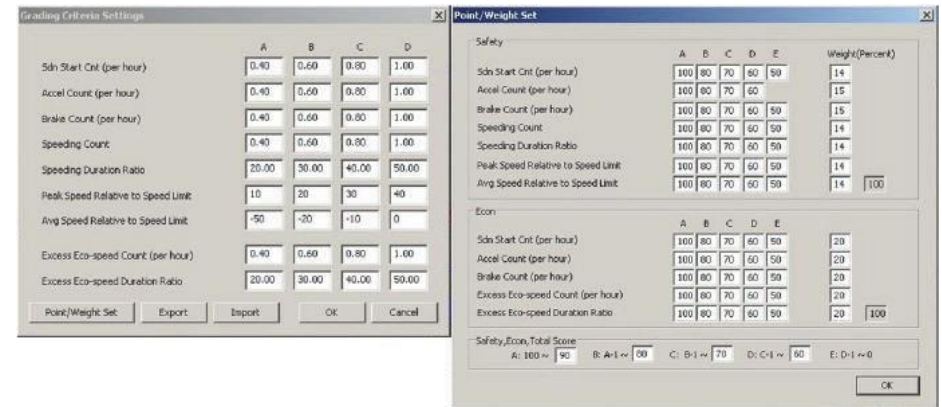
Grading Criteria Settings

| | A | B | C | D |
|---|---|---|---|---|
| Sdn Start Cnt (per hour) | 0.40 | 0.60 | 0.80 | 1.00 |
| Accel Count (per hour) | 0.40 | 0.60 | 0.80 | 1.00 |
| Brake Count (per hour) | 0.40 | 0.60 | 0.80 | 1.00 |
| Speeding Count | 0.40 | 0.60 | 0.80 | 1.00 |
| Speeding Duration Ratio | 20.00 | 30.00 | 40.00 | 50.00 |
| Peak Speed Relative to Speed Limit | 10 | 20 | 30 | 40 |
| Avg Speed Relative to Speed Limit | -50 | -20 | -10 | 0 |
| Excess Eco-speed Count (per hour) | 0.40 | 0.60 | 0.80 | 1.00 |
| Excess Eco-speed Duration Ratio | 20.00 | 30.00 | 40.00 | 50.00 |

Point/Weight Set Export Import OK Cancel

Point/Weight Set

Safety

| | A | B | C | D | E | Weight(Percent) |
|---|---|---|---|---|---|---|
| Sdn Start Cnt (per hour) | 100 | 80 | 70 | 60 | 50 | 14 |
| Accel Count (per hour) | 100 | 80 | 70 | 60 | | 15 |
| Brake Count (per hour) | 100 | 80 | 70 | 60 | 50 | 15 |
| Speeding Count | 100 | 80 | 70 | 60 | 50 | 14 |
| Speeding Duration Ratio | 100 | 80 | 70 | 60 | 50 | 14 |
| Peak Speed Relative to Speed Limit | 100 | 80 | 70 | 60 | 50 | 14 |
| Avg Speed Relative to Speed Limit | 100 | 80 | 70 | 60 | 50 | 14 100 |

Econ

| | A | B | C | D | E | |
|---|---|---|---|---|---|---|
| Sdn Start Cnt (per hour) | 100 | 80 | 70 | 60 | 50 | 20 |
| Accel Count (per hour) | 100 | 80 | 70 | 60 | 50 | 20 |
| Brake Count (per hour) | 100 | 80 | 70 | 60 | 50 | 20 |
| Excess Eco-speed Count (per hour) | 100 | 80 | 70 | 60 | 50 | 20 |
| Excess Eco-speed Duration Ratio | 100 | 80 | 70 | 60 | 50 | 20 100 |

Safety,Econ,Total Score
A: 100 ~ 90 B: A-1 ~ 80 C: B-1 ~ 70 D: C-1 ~ 60 E: D-1 ~ 0

OK